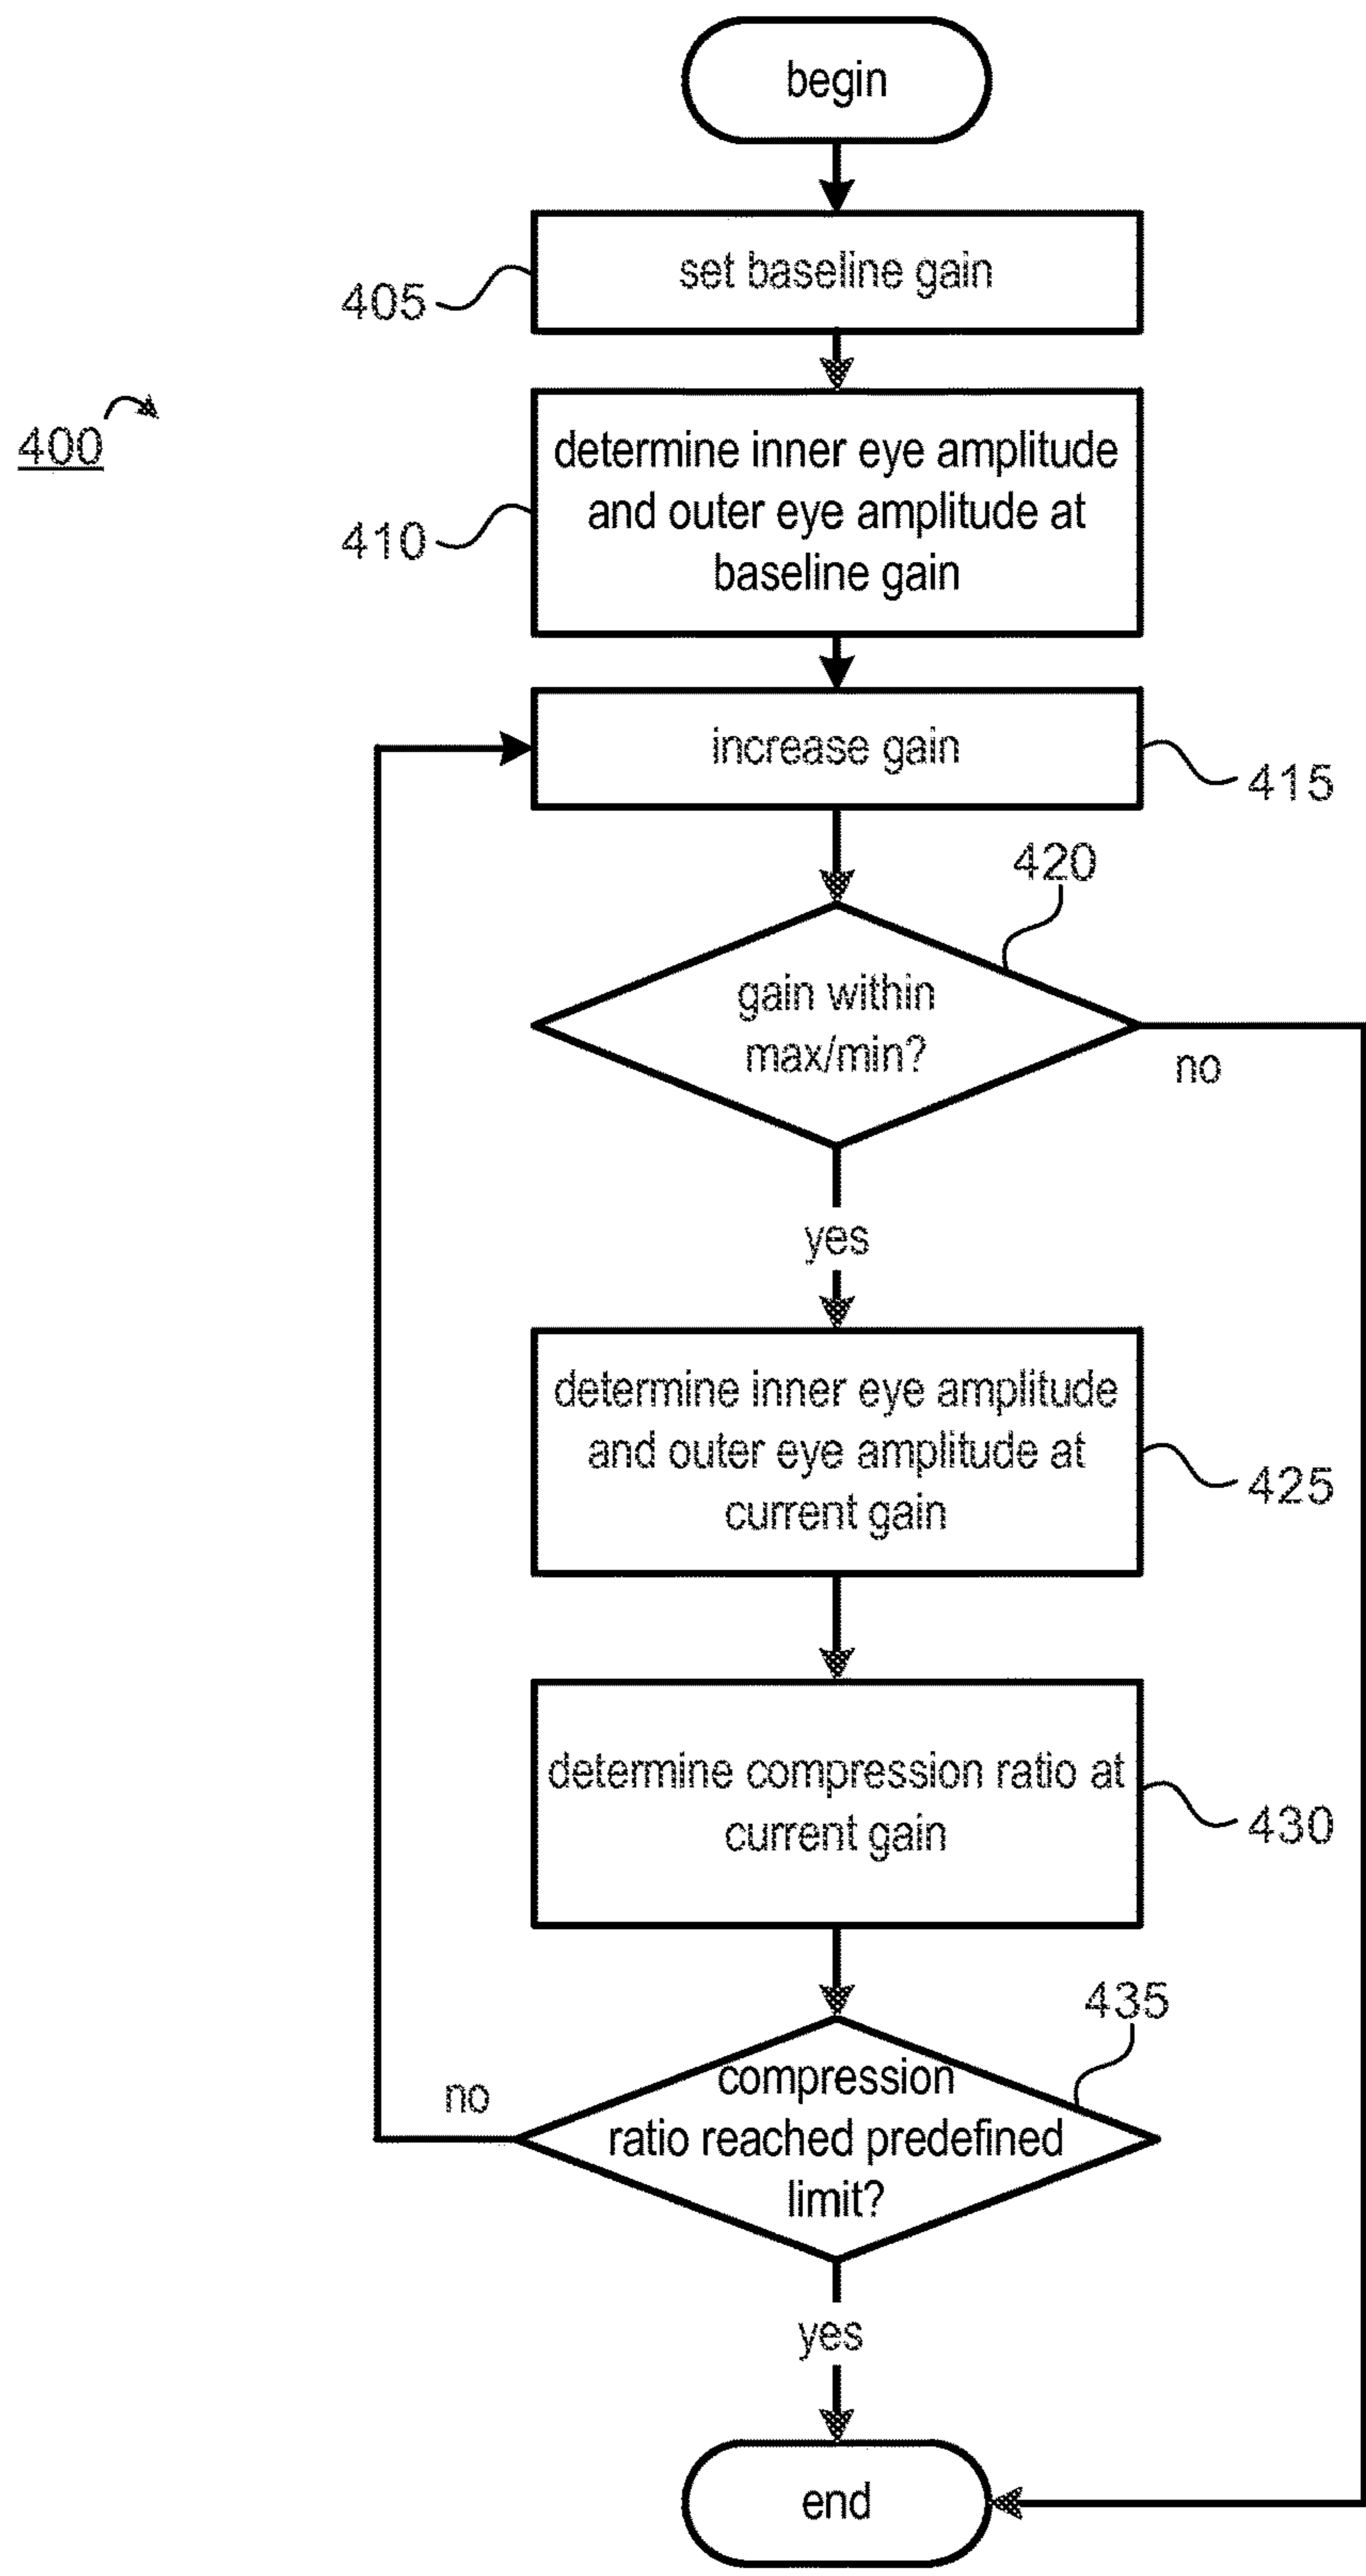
begin

405 set baseline gain

400

410 determine inner eye amplitude and outer eye amplitude at baseline gain

increase gain 415

420

gain within max/min?

no

yes

determine inner eye amplitude and outer eye amplitude at current gain 425

determine compression ratio at current gain 430

435

no

compression ratio reached predefined limit?

yes

end